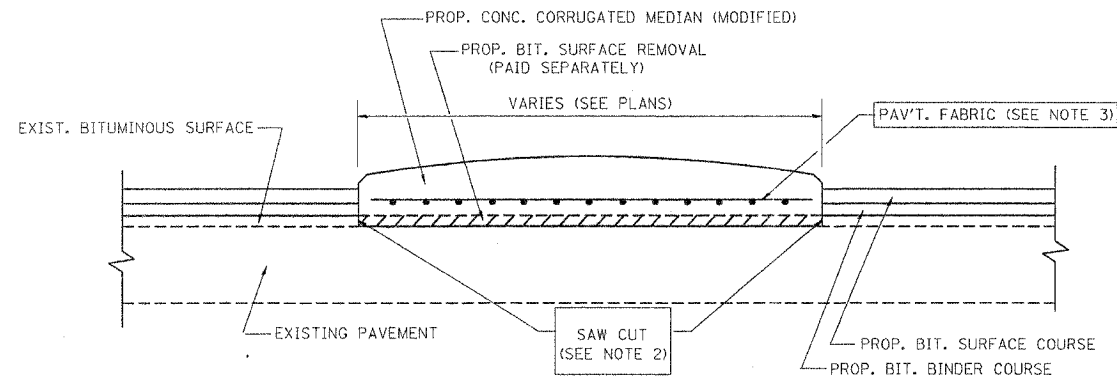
PROP. CONC. CORRUGATED MEDIAN (MODIFIED)

PROP. BIT. SURFACE REMOVAL (PAID SEPARATELY)

VARIES (SEE PLANS)

EXIST. BITUMINOUS SURFACE

PAV'T. FABRIC (SEE NOTE 3)

EXISTING PAVEMENT

SAW CUT (SEE NOTE 2)

PROP. BIT. SURFACE COURSE

PROP. BIT. BINDER COURSE